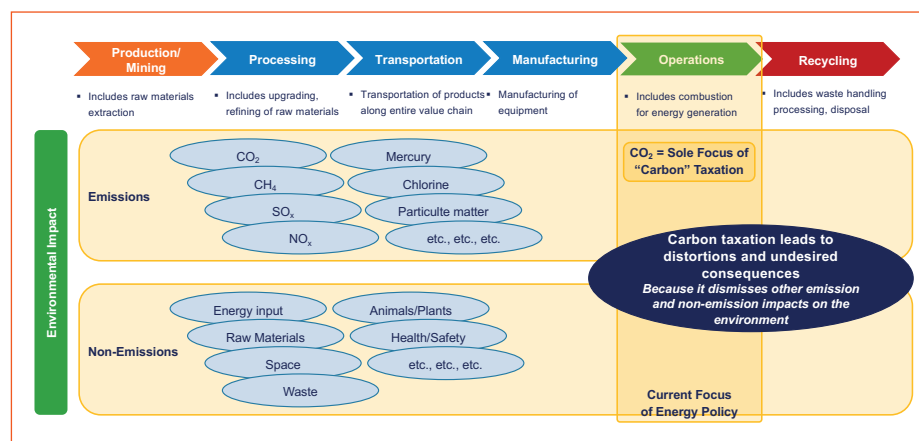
Production/ Mining

Processing

Transportation

Manufacturing

Operations

Recycling

▪ Includes raw materials extraction

▪ Includes upgrading, refining of raw materials

▪ Transportation of products along entire value chain

▪ Manufacturing of equipment

▪ Includes combustion for energy generation

▪ Includes waste handling processing, disposal

Environmental Impact

Emissions

$CO_2$

Mercury

$CH_4$

Chlorine

$SO_x$

Particulte matter

$NO_x$

etc., etc., etc.

$CO_2$ = Sole Focus of "Carbon" Taxation

Carbon taxation leads to distortions and undesired consequences

Because it dismisses other emission and non-emission impacts on the environment

Non-Emissions

Energy input

Animals/Plants

Raw Materials

Health/Safety

Space

etc., etc., etc.

Waste

Current Focus of Energy Policy